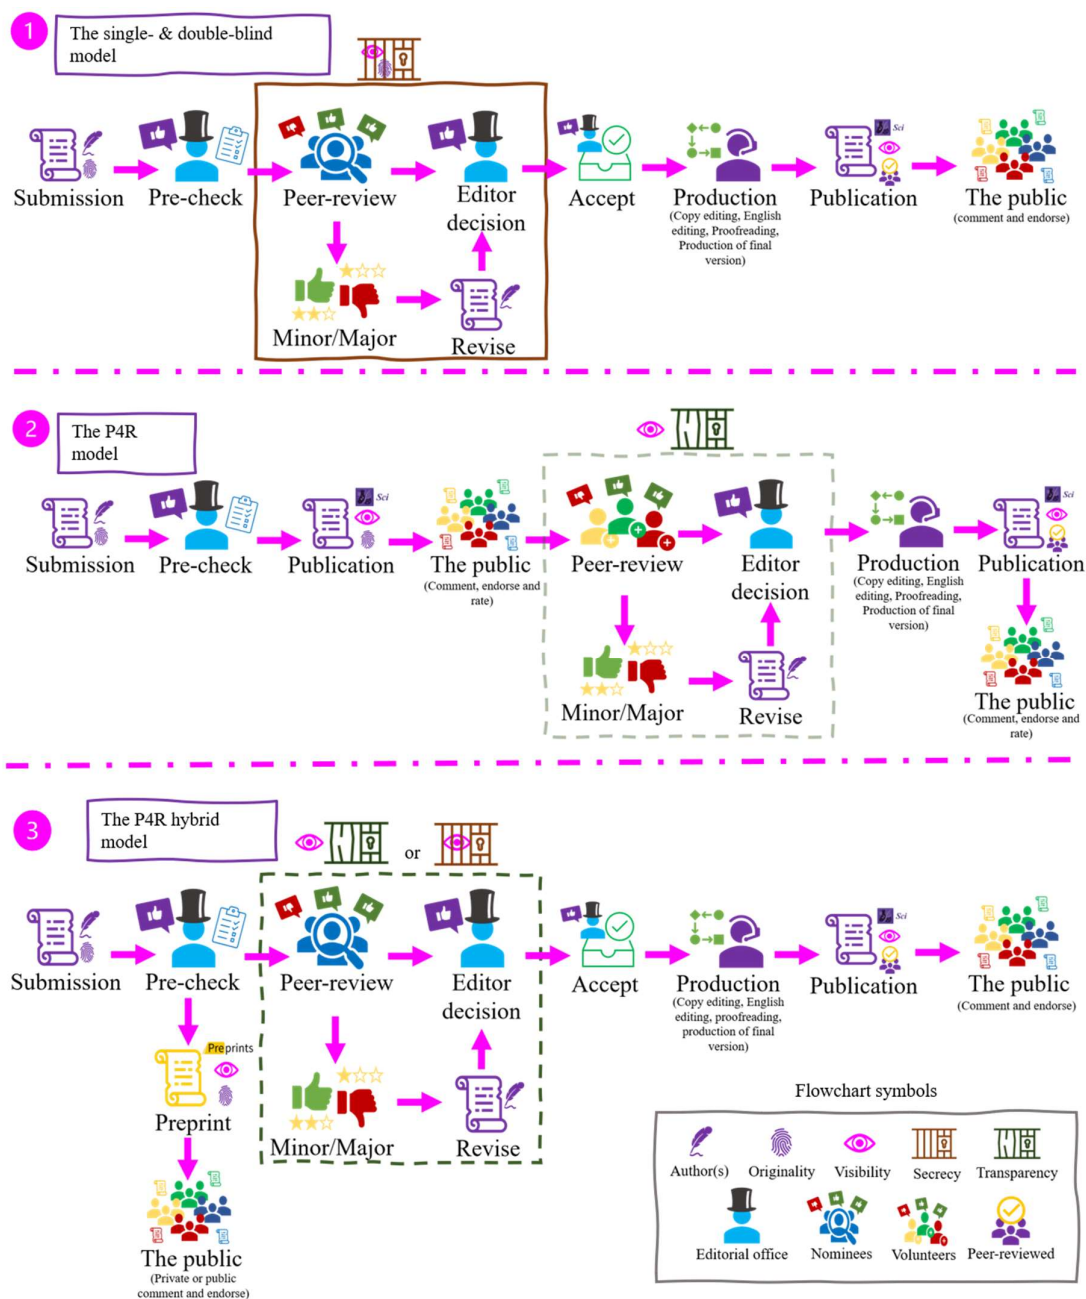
1

The single- & double-blind model

Submission

Pre-check

Peer-review

Editor decision

Minor/Major

Revise

Accept

Production
(Copy editing, English editing, Proofreading, Production of final version)

Sci

Publication

The public
(comment and endorse)

2

The P4R model

Submission

Pre-check

Sci

Publication

The public
(Comment, endorse and rate)

Peer-review

Editor decision

Minor/Major

Revise

Production
(Copy editing, English editing, Proofreading, Production of final version)

Sci

Publication

The public
(Comment, endorse and rate)

3

The P4R hybrid model

or

Submission

Pre-check

Peer-review

Editor decision

Minor/Major

Revise

Accept

Production
(Copy editing, English editing, proofreading, production of final version)

Sci

Publication

The public
(Comment and endorse)

Preprints

Preprint

The public
(Private or public comment and endorse)

Flowchart symbols

Author(s)

Originality

Visibility

Secrecy

Transparency

Editorial office

Nominees

Volunteers

Peer-reviewed